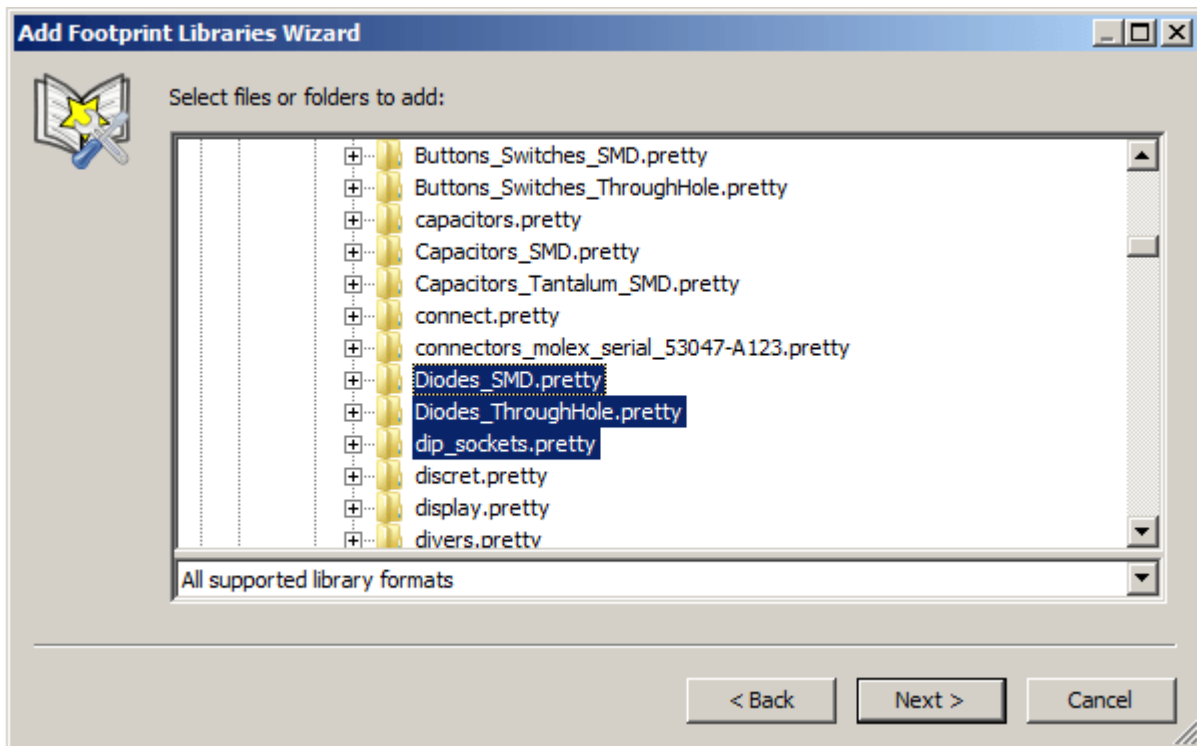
Add Footprint Libraries Wizard

Select files or folders to add:

Buttons_Switches_SMD.pretty
Buttons_Switches_ThroughHole.pretty
capacitors.pretty
Capacitors_SMD.pretty
Capacitors_Tantalum_SMD.pretty
connect.pretty
connectors_molex_serial_53047-A123.pretty
Diodes_SMD.pretty
Diodes_ThroughHole.pretty
dip_sockets.pretty
discret.pretty
display.pretty
divers.pretty

All supported library formats

< Back
Next >
Cancel